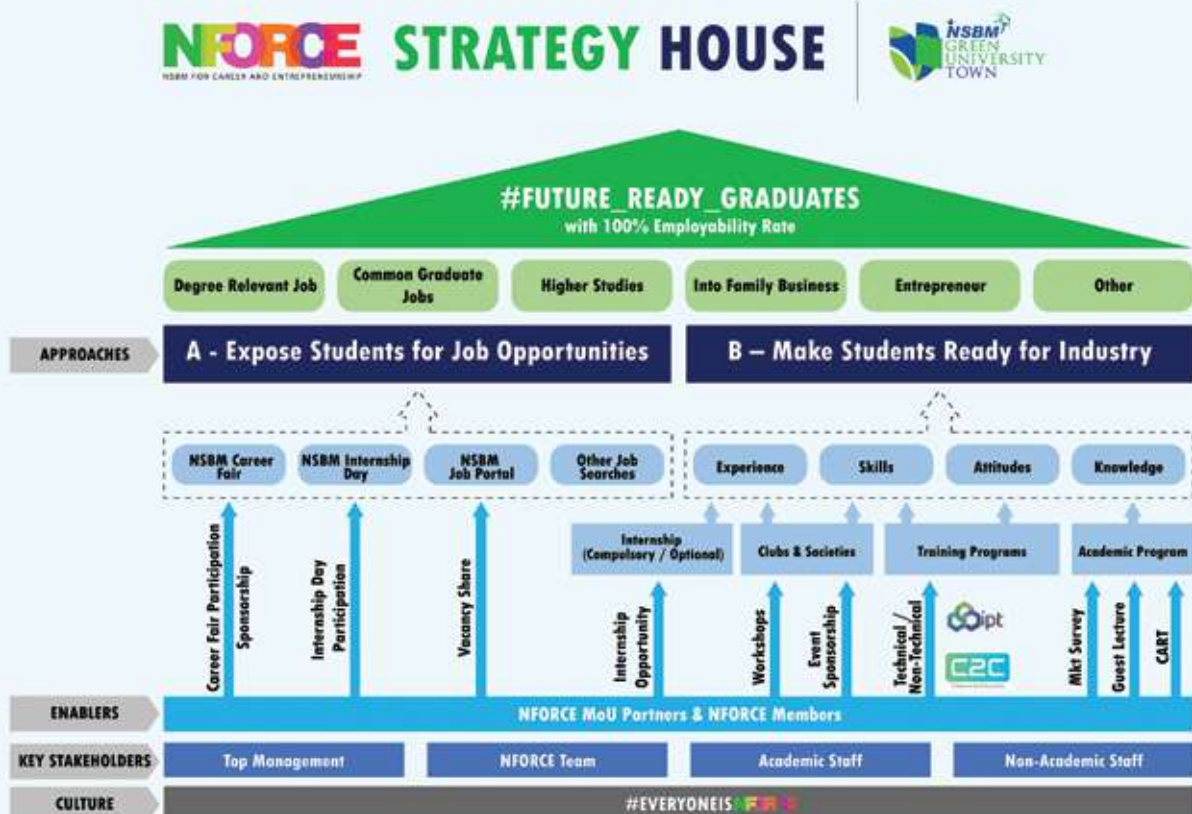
NFORCE
NSBM FOR CAREER AND ENTREPRENEURSHIP

STRATEGY HOUSE

NSBM GREEN UNIVERSITY TOWN

#FUTURE_READY_GRADUATES
with 100% Employability Rate

Degree Relevant Job
Common Graduate Jobs
Higher Studies
Into Family Business
Entrepreneur
Other

APPROACHES
A - Expose Students for Job Opportunities
B – Make Students Ready for Industry

NSBM Career Fair
NSBM Internship Day
NSBM Job Portal
Other Job Searches

Experience
Skills
Attitudes
Knowledge

Internship (Compulsory / Optional)
Clubs & Societies
Training Programs
Academic Program

Career Fair Participation
Sponsorship
Internship Day Participation
Vacancy Share
Internship Opportunity
Workshops
Event Sponsorship
Technical / Non-Technical
ipt
C2C
Mkt Survey
Guest Lecture
CART

ENABLERS
NFORCE MoU Partners & NFORCE Members

KEY STAKEHOLDERS
Top Management
NFORCE Team
Academic Staff
Non-Academic Staff

CULTURE
#EVERYONEISNFORCE